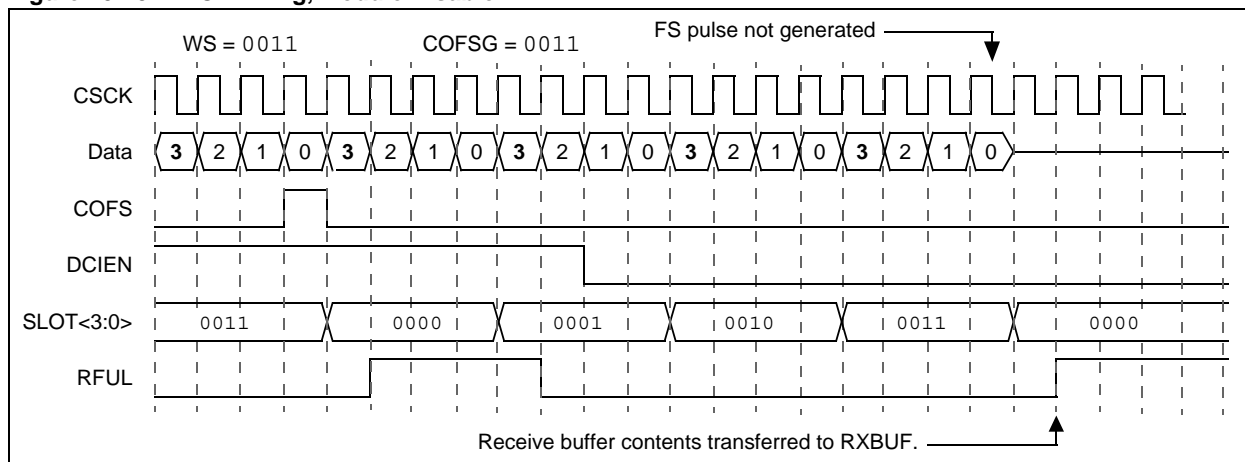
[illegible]

WS = 0011

COFSG = 0011

FS pulse not generated

CSCK

Data

3 2 1 0 3 2 1 0 3 2 1 0 3 2 1 0 3 2 1 0

COFS

DCIEN

SLOT<3:0>

0011

0000

0001

0010

0011

0000

RFUL

Receive buffer contents transferred to RXBUF.